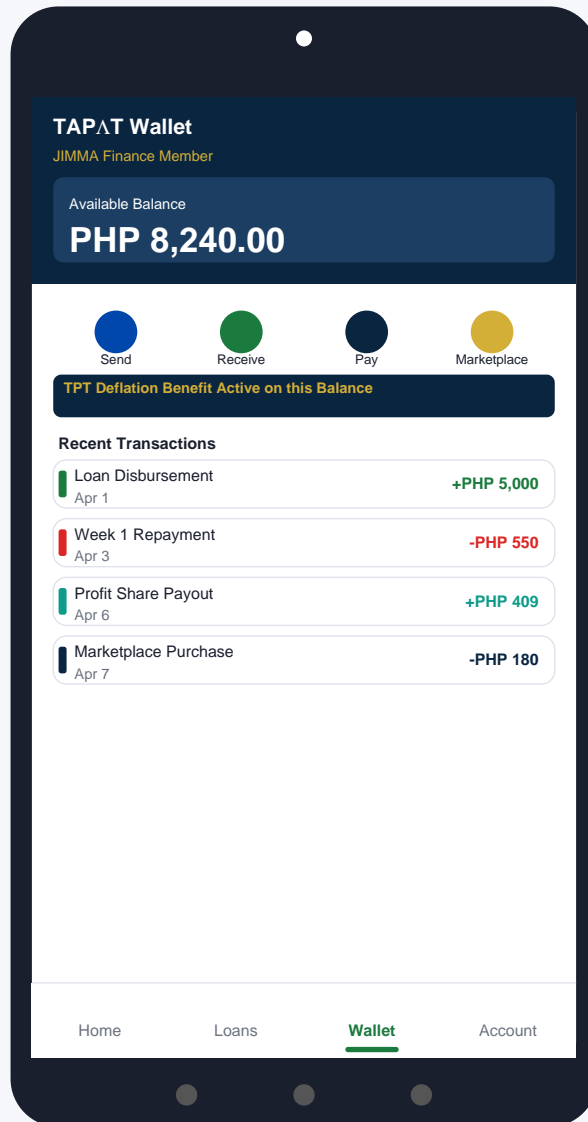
TAPΛT Wallet
JIMMA Finance Member

Available Balance
PHP 8,240.00

Send
Receive
Pay
Marketplace

TPT Deflation Benefit Active on this Balance

Recent Transactions

Loan Disbursement
Apr 1
+PHP 5,000

Week 1 Repayment
Apr 3
-PHP 550

Profit Share Payout
Apr 6
+PHP 409

Marketplace Purchase
Apr 7
-PHP 180

Home
Loans
Wallet
Account